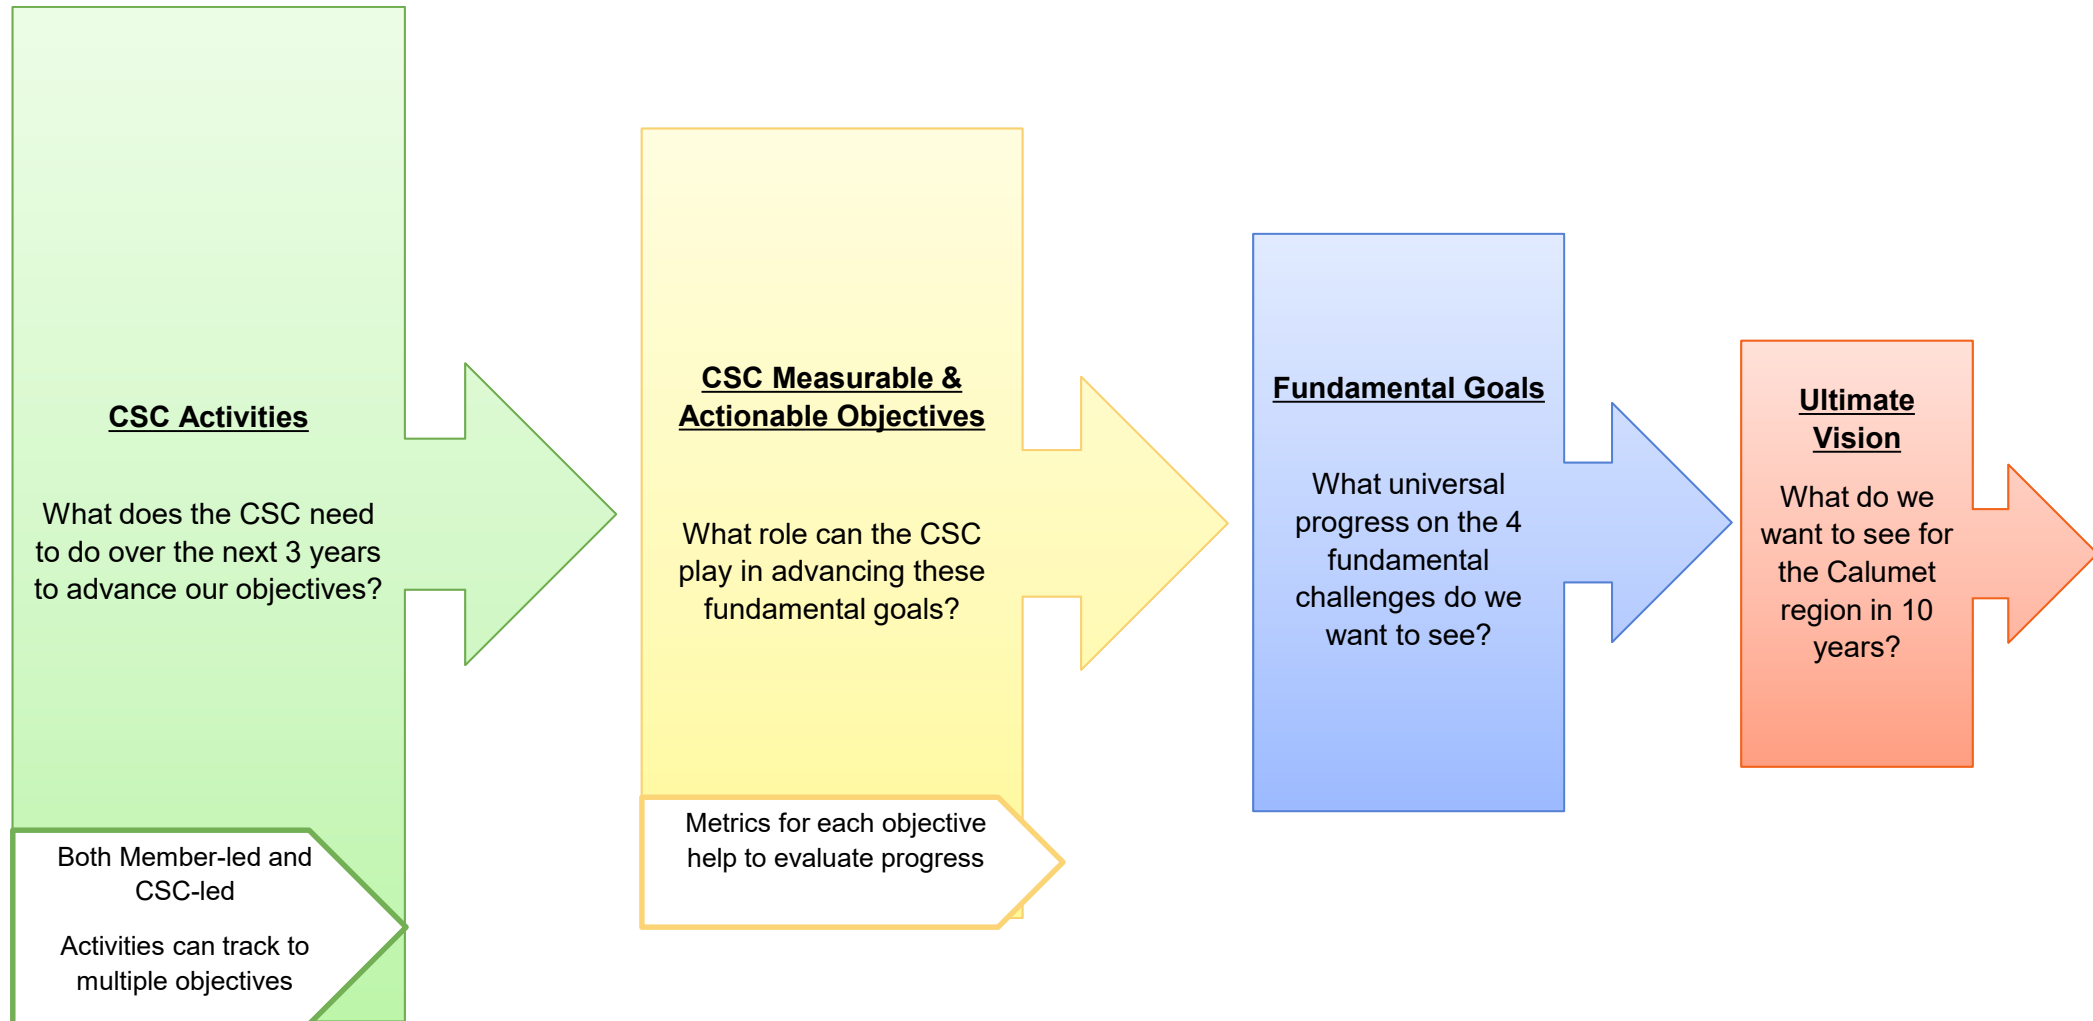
CSC Activities

What does the CSC need to do over the next 3 years to advance our objectives?

Both Member-led and CSC-led

Activities can track to multiple objectives

CSC Measurable & Actionable Objectives

What role can the CSC play in advancing these fundamental goals?

Metrics for each objective help to evaluate progress

Fundamental Goals

What universal progress on the 4 fundamental challenges do we want to see?

Ultimate Vision

What do we want to see for the Calumet region in 10 years?